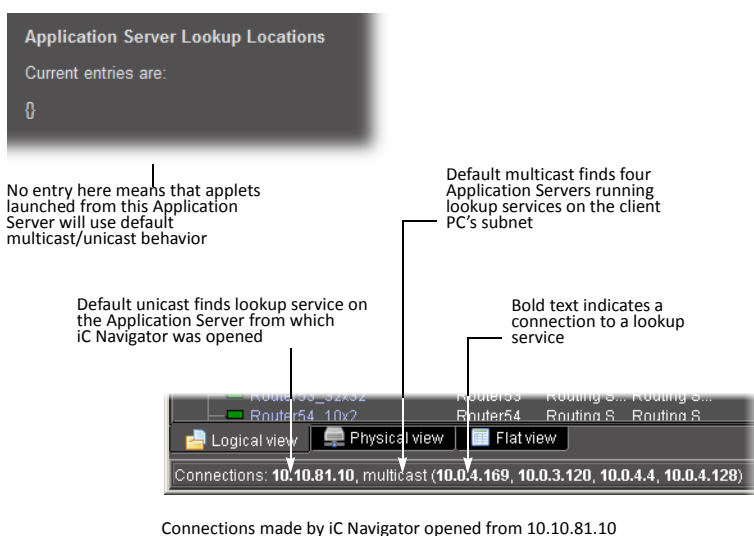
Application Server Lookup Locations

Current entries are:

{}

No entry here means that applets launched from this Application Server will use default multicast/unicast behavior

Default multicast finds four Application Servers running lookup services on the client PC's subnet

Default unicast finds lookup service on the Application Server from which iC Navigator was opened

Bold text indicates a connection to a lookup service

Router53_32x32 Router53 Routing S... Routing S...

Router54_10x2 Router54 Routing S Routing S

Logical view | Physical view | Flat view

Connections: 10.10.81.10, multicast (10.0.4.169, 10.0.3.120, 10.0.4.4, 10.0.4.128)

Connections made by iC Navigator opened from 10.10.81.10